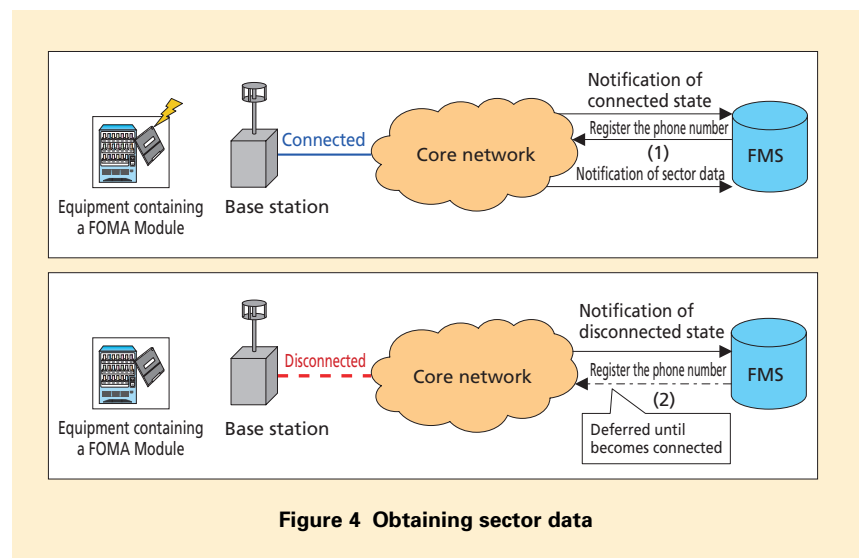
Notification of connected state

Register the phone number

(1)

Notification of sector data

Connected

Core network

FMS

Equipment containing a FOMA Module

Base station

Notification of disconnected state

Register the phone number

(2)

Deferred until becomes connected

Disconnected

Core network

FMS

Equipment containing a FOMA Module

Base station

Figure 4 Obtaining sector data